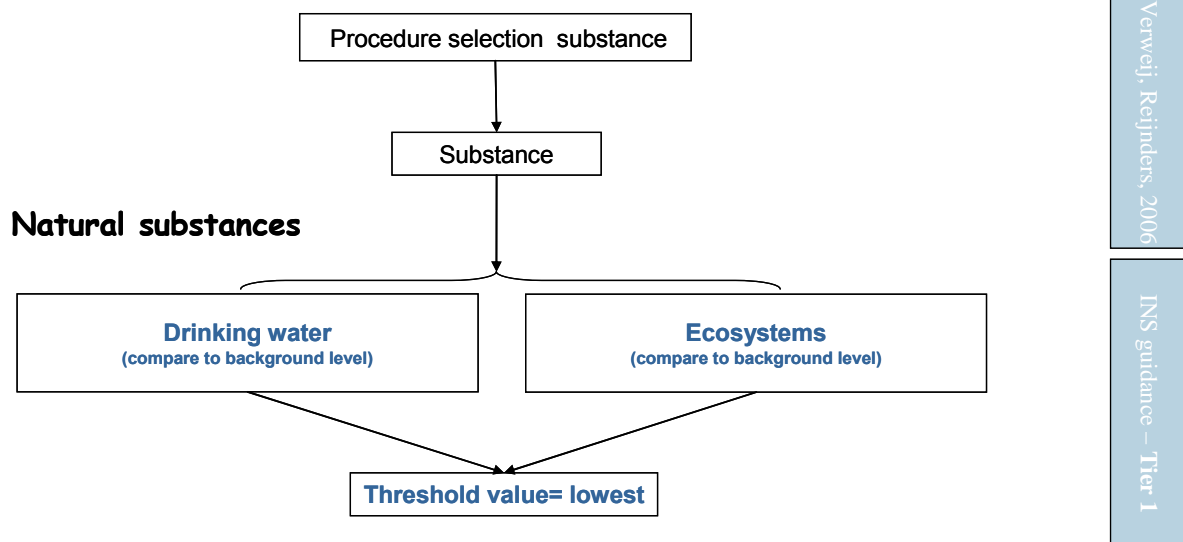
Procedure selection substance

Substance

Natural substances

Drinking water
(compare to background level)

Ecosystems
(compare to background level)

Threshold value= lowest

Verweij, Reijnders, 2006

INS guidance – Tier 1